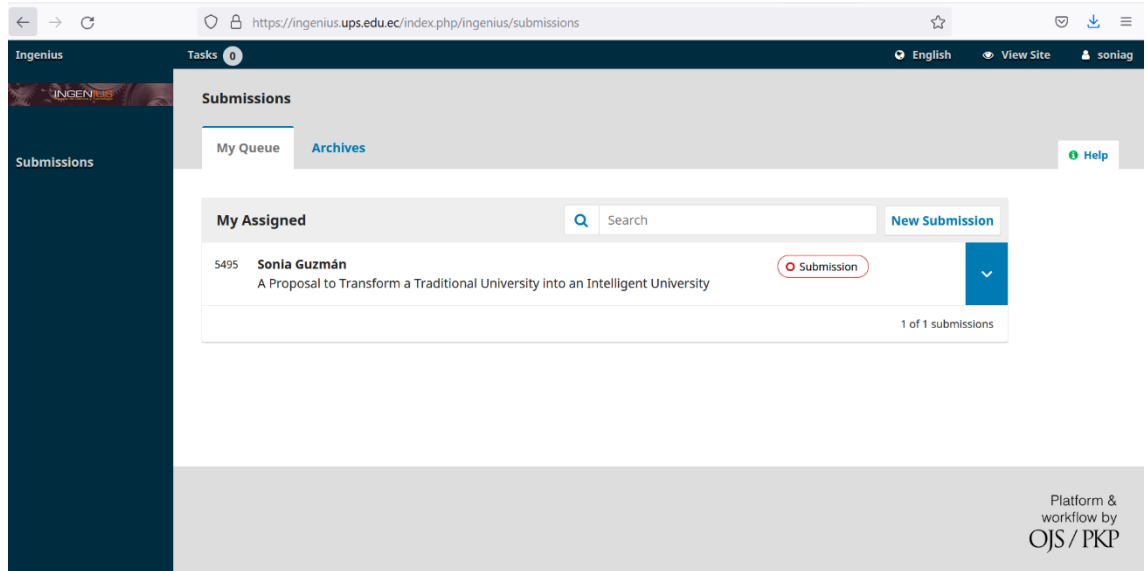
https://ingenius.ups.edu.ec/index.php/ingenius/submissions

Ingenius
Tasks 0
English
View Site
soniag

INGENIUS

Submissions

Submissions

My Queue
Archives

Help

My Assigned
Search
New Submission

5495 Sonia Guzmán
A Proposal to Transform a Traditional University into an Intelligent University
Submission

1 of 1 submissions

Platform & workflow by OJS / PKP